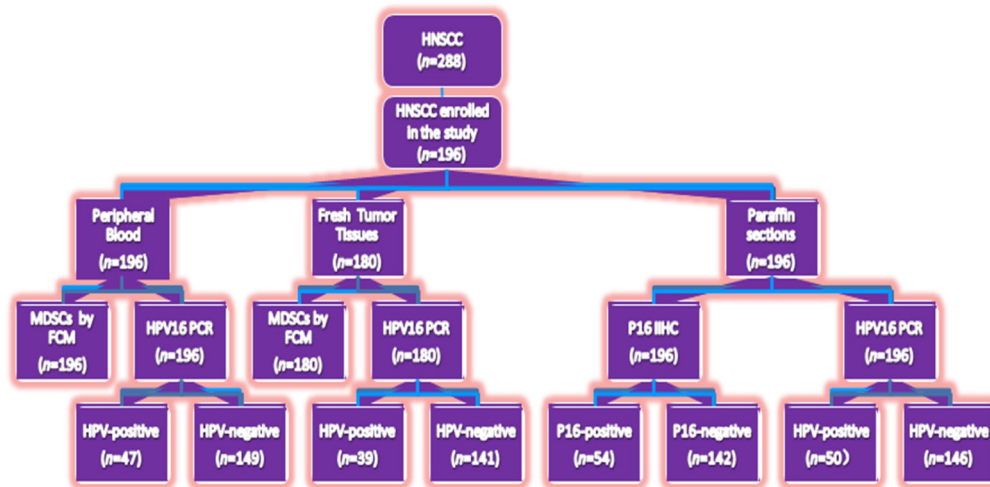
HNSCC
(n=288)

HNSCC enrolled in the study
(n=196)

Peripheral Blood
(n=196)

Fresh Tumor Tissues
(n=180)

Paraffin sections
(n=196)

MDSCs by FCM
(n=196)

HPV16 PCR
(n=196)

MDSCs by FCM
(n=180)

HPV16 PCR
(n=180)

P16 IIHC
(n=196)

HPV16 PCR
(n=196)

HPV-positive
(n=47)

HPV-negative
(n=149)

HPV-positive
(n=39)

HPV-negative
(n=141)

P16-positive
(n=54)

P16-negative
(n=142)

HPV-positive
(n=50）

HPV-negative
(n=146)